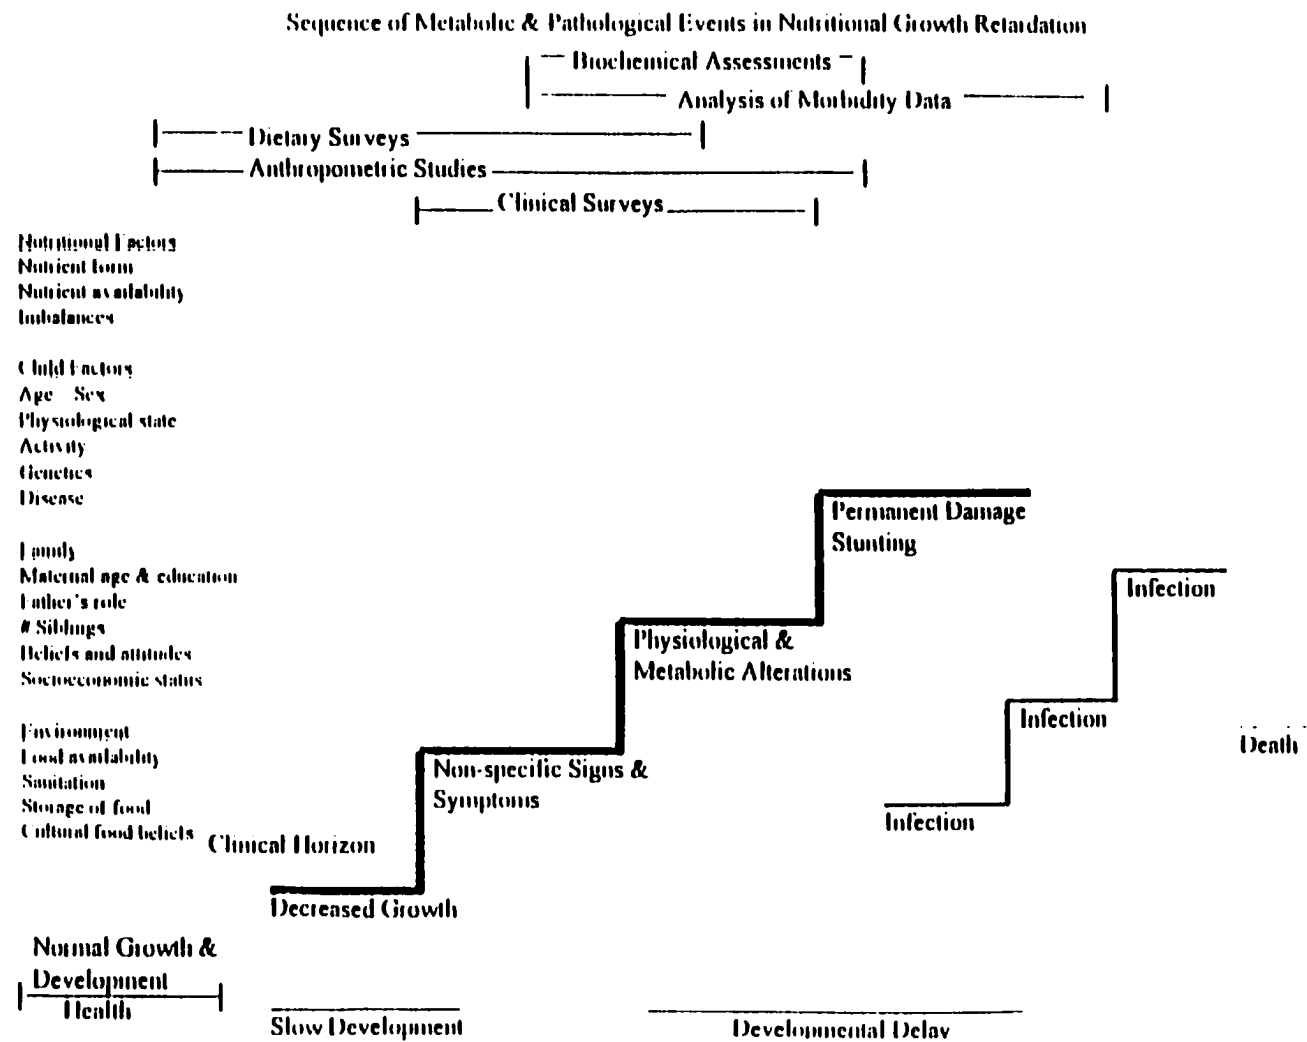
Sequence of Metabolic & Pathological Events in Nutritional Growth Retardation

Biochemical Assessments

Analysis of Morbidity Data

Dietary Surveys

Anthropometric Studies

Clinical Surveys

Nutritional Factors
Nutrient form
Nutrient availability
Imbalances

Child Factors
Age Sex
Physiological state
Activity
Genetics
Disease

Family
Maternal age & education
Father's role
# Siblings
Beliefs and attitudes
Socioeconomic status

Environment
Food availability
Sanitation
Storage of food
Cultural food beliefs

Clinical Horizon

Permanent Damage
Stunting

Infection

Physiological &
Metabolic Alterations

Infection

Death

Non-specific Signs &
Symptoms

Infection

Decreased Growth

Normal Growth &
Development

Health

Slow Development

Developmental Delay